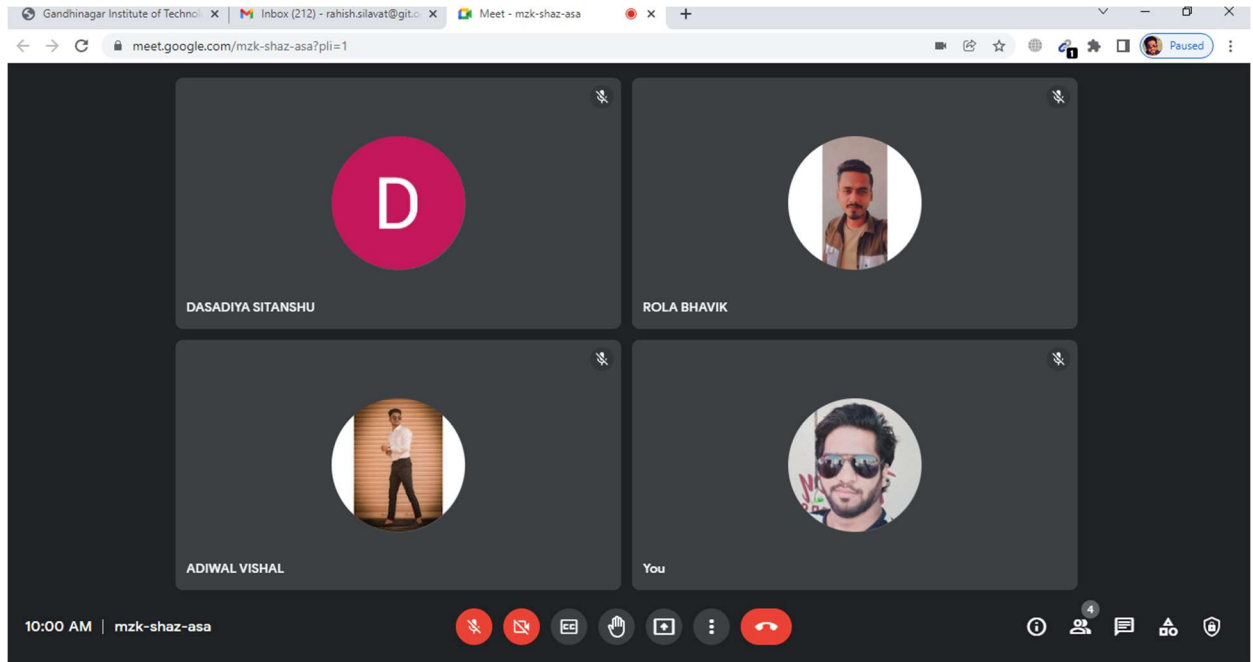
Gandhinagar Institute of Technol ×
Inbox (212) - rahish.silavat@git.o ×
Meet - mzk-shaz-asa ×
+

meet.google.com/mzk-shaz-asa?pli=1

Paused

D

DASADIYA SITANSHU

ROLA BHAVIK

ADIWAL VISHAL

You

10:00 AM | mzk-shaz-asa

CC

4